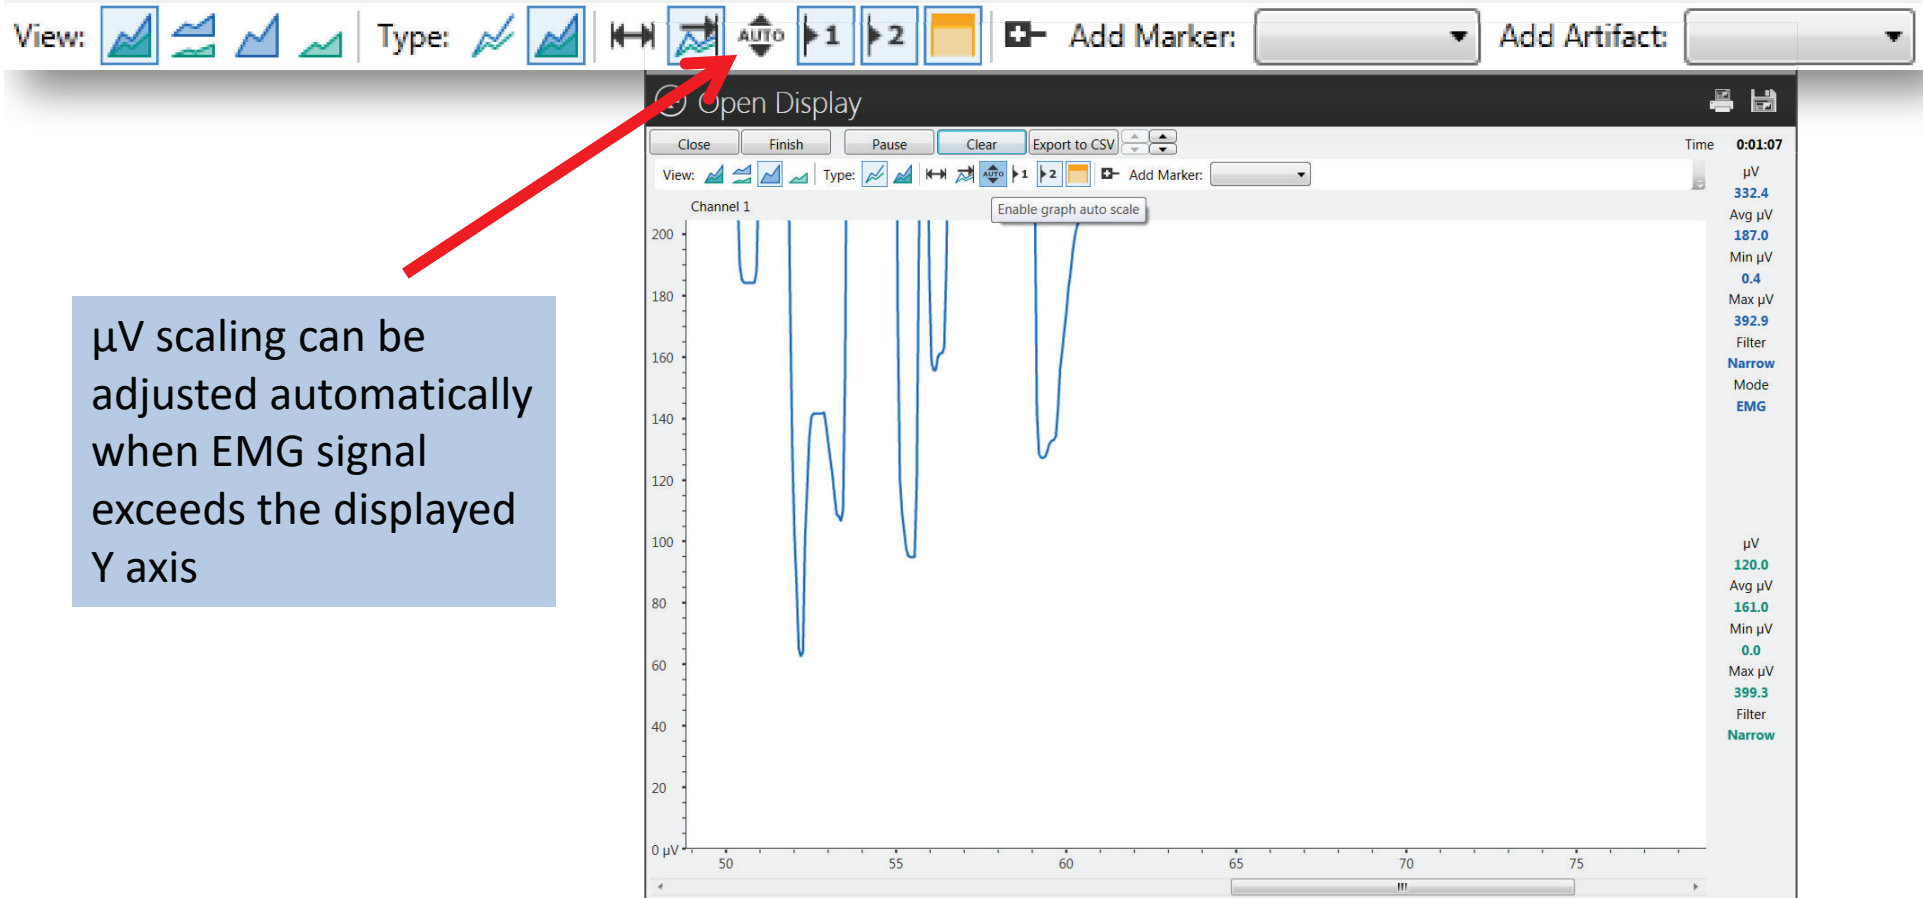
View: Type: AUTO 1 2 Add Marker: Add Artifact:

Open Display

Close Finish Pause Clear Export to CSV

Time 0:01:07

View: Type: AUTO 1 2 Add Marker:

Channel 1

Enable graph auto scale

μV
332.4
Avg μV
187.0
Min μV
0.4
Max μV
392.9
Filter
Narrow
Mode
EMG

μV
120.0
Avg μV
161.0
Min μV
0.0
Max μV
399.3
Filter
Narrow

200
180
160
140
120
100
80
60
40
20
0 μV

50 55 60 65 70 75

μV scaling can be adjusted automatically when EMG signal exceeds the displayed Y axis